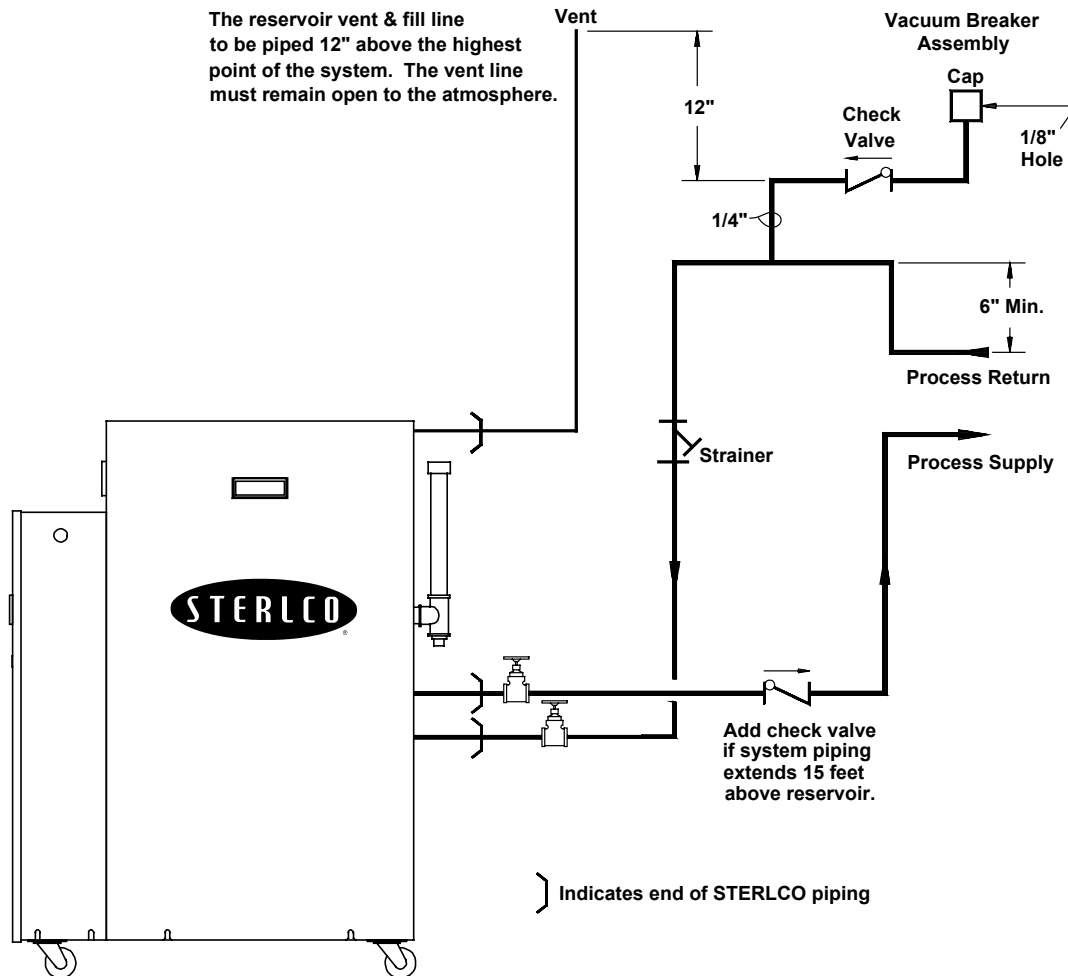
The reservoir vent & fill line to be piped 12" above the highest point of the system. The vent line must remain open to the atmosphere.

Vent

Vacuum Breaker Assembly

Cap

Check Valve

1/8" Hole

12"

1/4"

6" Min.

Process Return

Strainer

Process Supply

STERLCO

Add check valve if system piping extends 15 feet above reservoir.

Indicates end of STERLCO piping